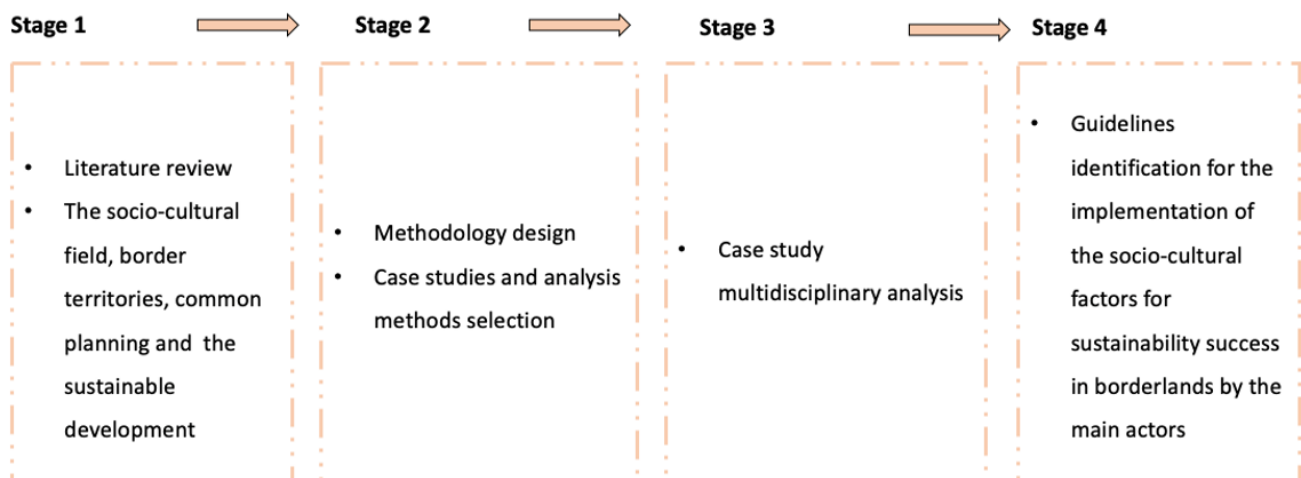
Stage 1

Stage 2

Stage 3

Stage 4

- Literature review
- The socio-cultural field, border territories, common planning and the sustainable development

- Methodology design
- Case studies and analysis methods selection

- Case study multidisciplinary analysis

- Guidelines identification for the implementation of the socio-cultural factors for sustainability success in borderlands by the main actors